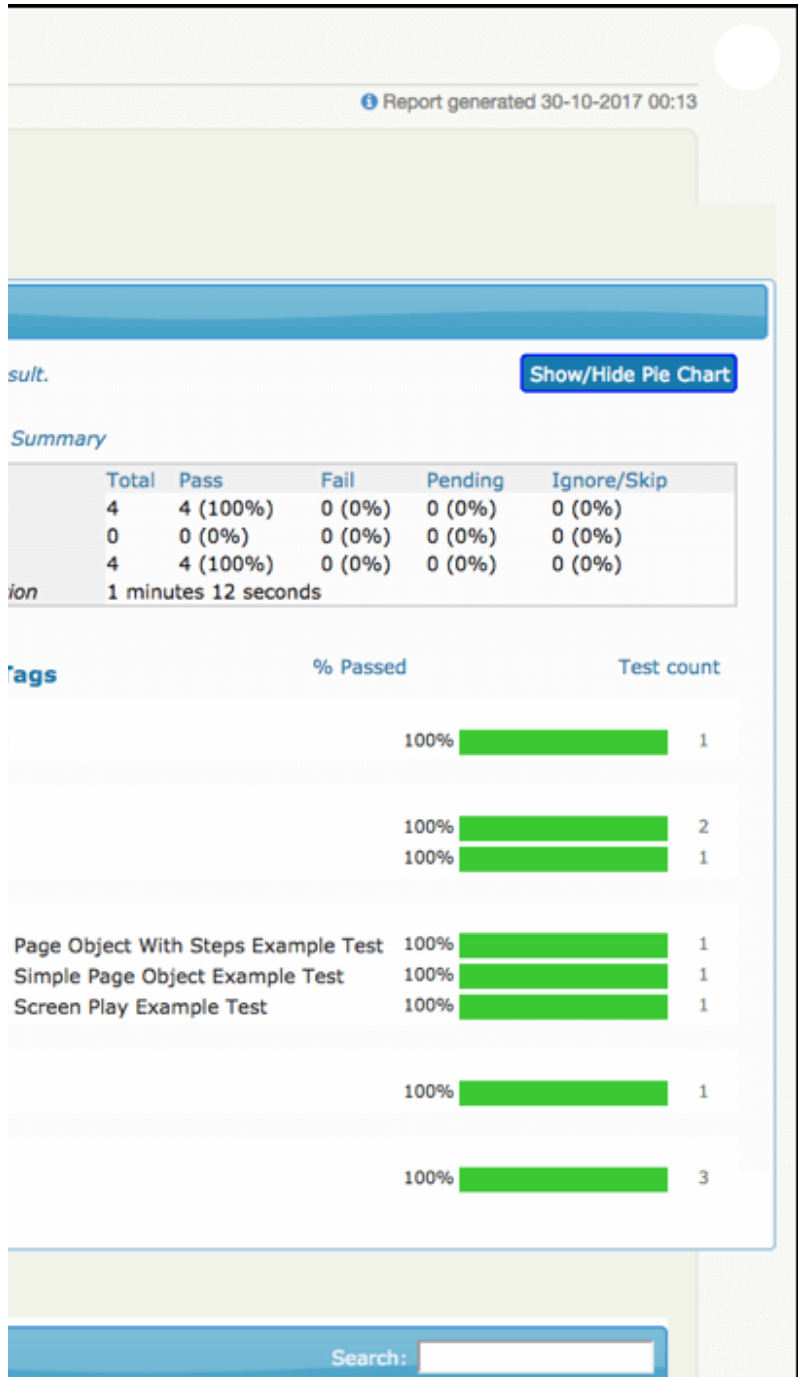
Report generated 30-10-2017 00:13

sult.

Show/Hide Pie Chart

Summary

| | Total | Pass | Fail | Pending | Ignore/Skip |
|---|---|---|---|---|---|
| | 4 | 4 (100%) | 0 (0%) | 0 (0%) | 0 (0%) |
| | 0 | 0 (0%) | 0 (0%) | 0 (0%) | 0 (0%) |
| | 4 | 4 (100%) | 0 (0%) | 0 (0%) | 0 (0%) |
| ion | 1 minutes 12 seconds | | | | |

Tags % Passed Test count

100% 1

100% 2
100% 1

Page Object With Steps Example Test 100% 1
Simple Page Object Example Test 100% 1
Screen Play Example Test 100% 1

100% 1

100% 3

Search: